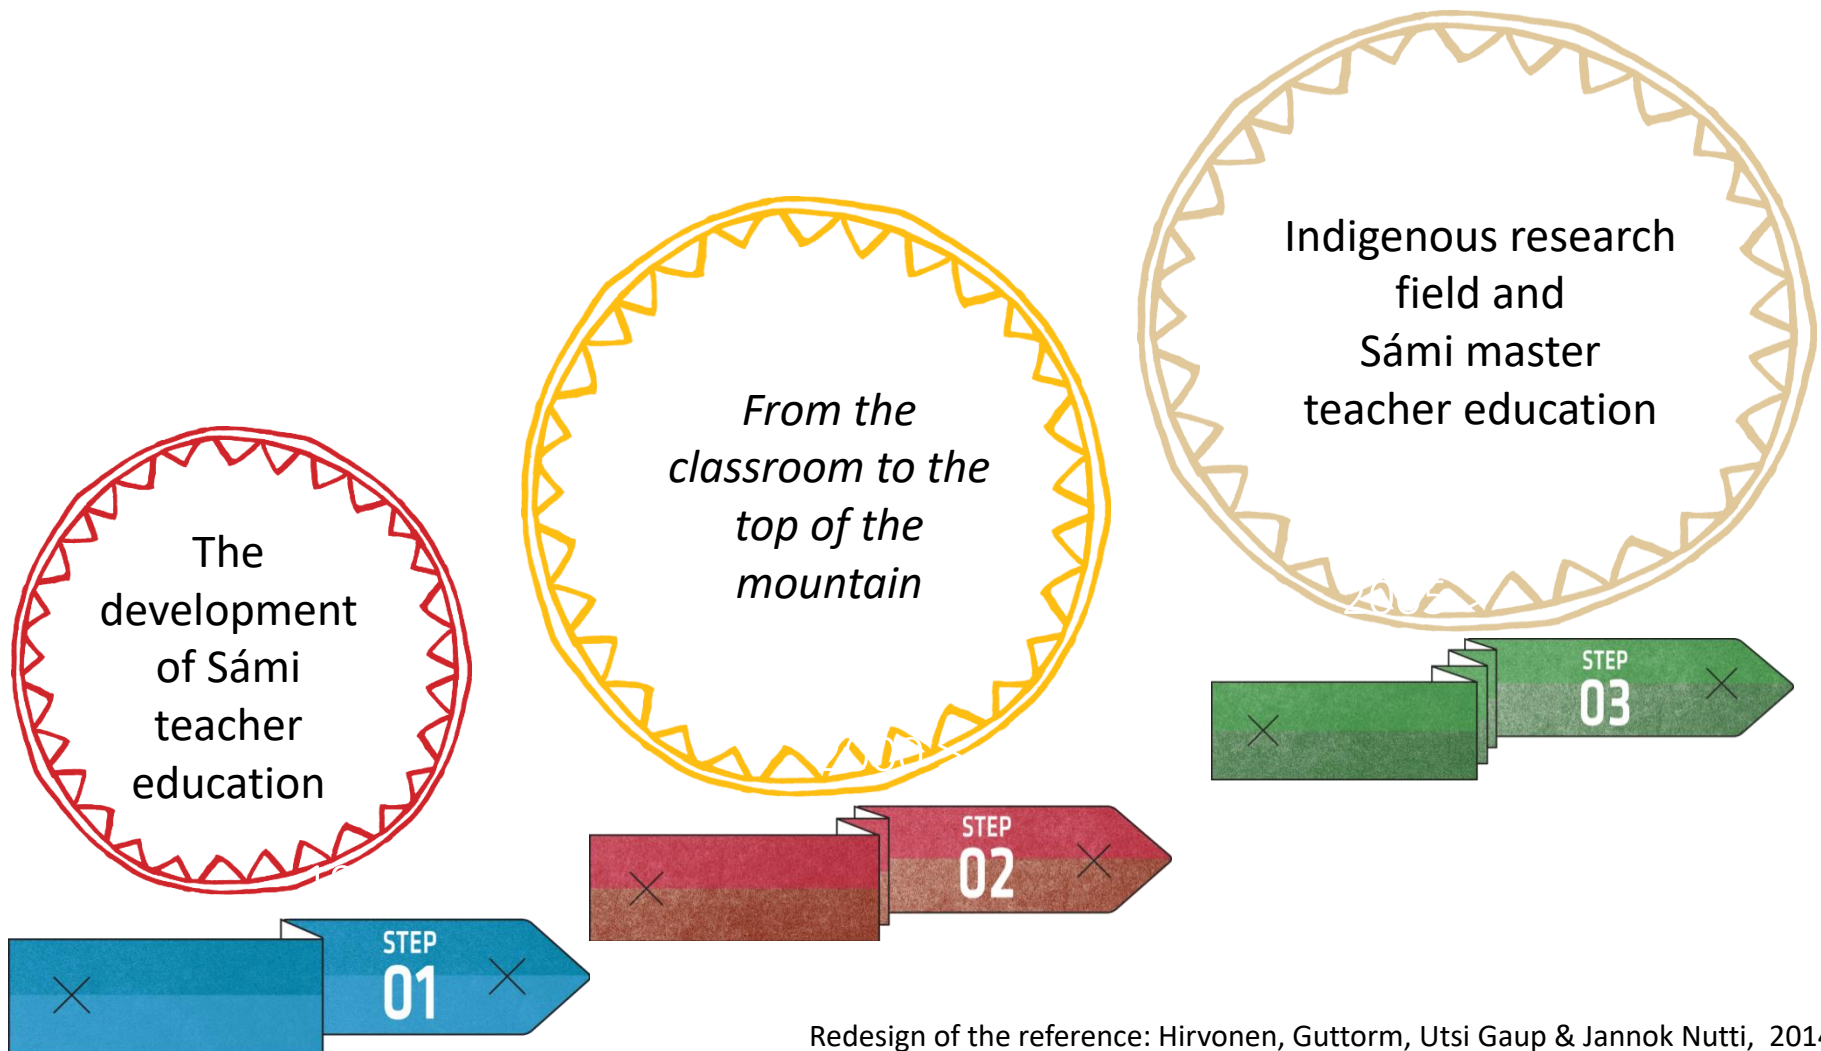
The development of Sámi teacher education

STEP 01

*From the classroom to the top of the mountain*

STEP 02

Indigenous research field and Sámi master teacher education

STEP 03

Redesign of the reference: Hirvonen, Guttorm, Utsi Gaup & Jannok Nutti, 201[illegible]